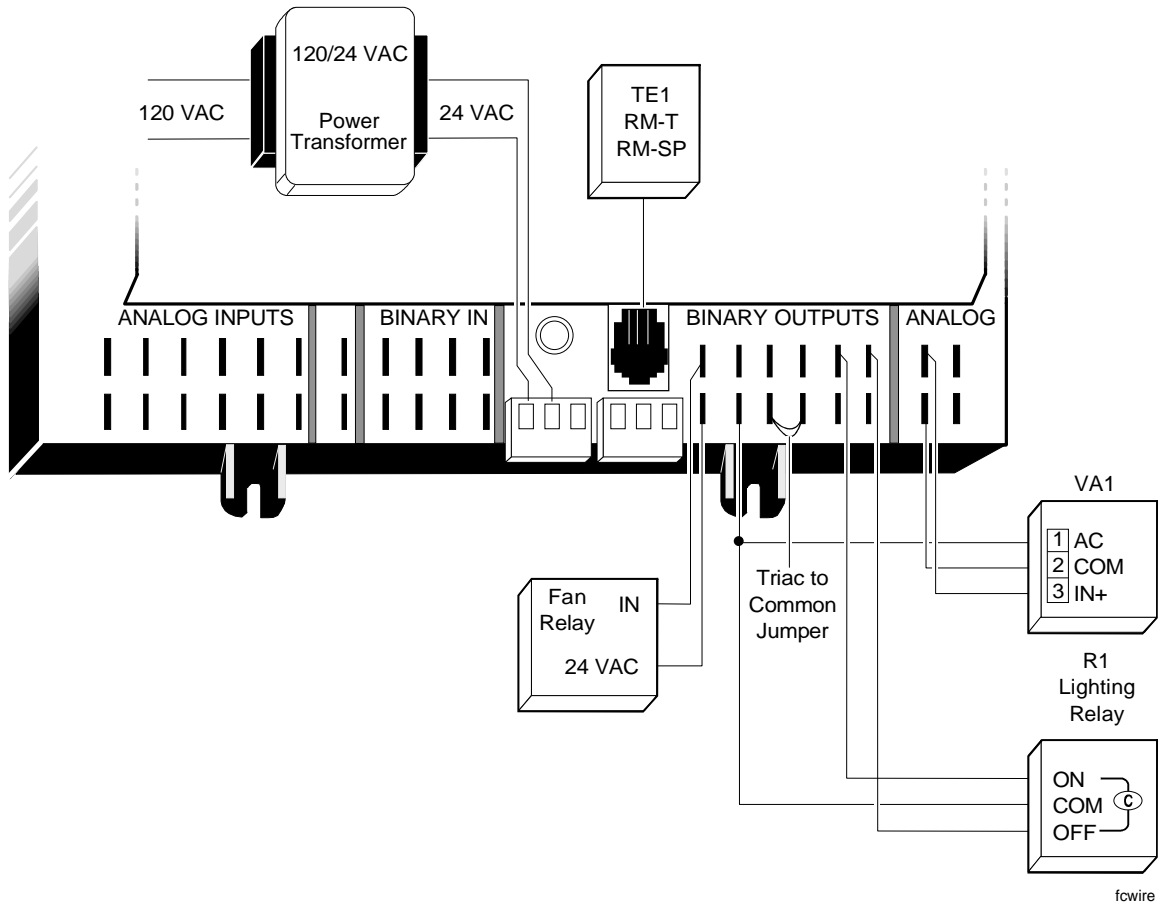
120/24 VAC
120 VAC
Power Transformer
24 VAC
TE1
RM-T
RM-SP
ANALOG INPUTS
BINARY IN
BINARY OUTPUTS
ANALOG
VA1
1 AC
2 COM
3 IN+
Fan Relay
IN
24 VAC
Triac to Common Jumper
R1
Lighting Relay
ON
COM
C
OFF
fcwire